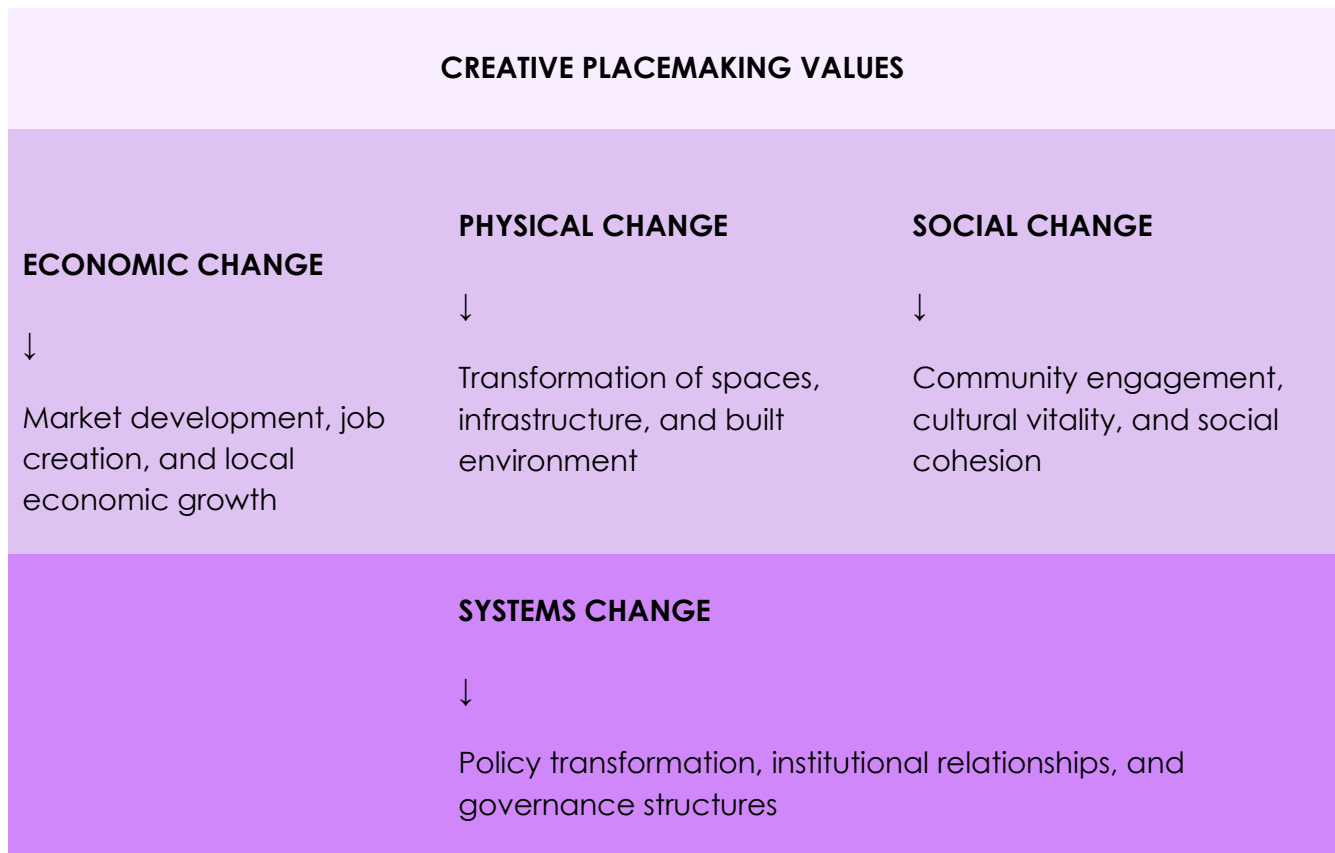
CREATIVE PLACEMAKING VALUES

ECONOMIC CHANGE

↓

Market development, job creation, and local economic growth

PHYSICAL CHANGE

↓

Transformation of spaces, infrastructure, and built environment

SOCIAL CHANGE

↓

Community engagement, cultural vitality, and social cohesion

SYSTEMS CHANGE

↓

Policy transformation, institutional relationships, and governance structures